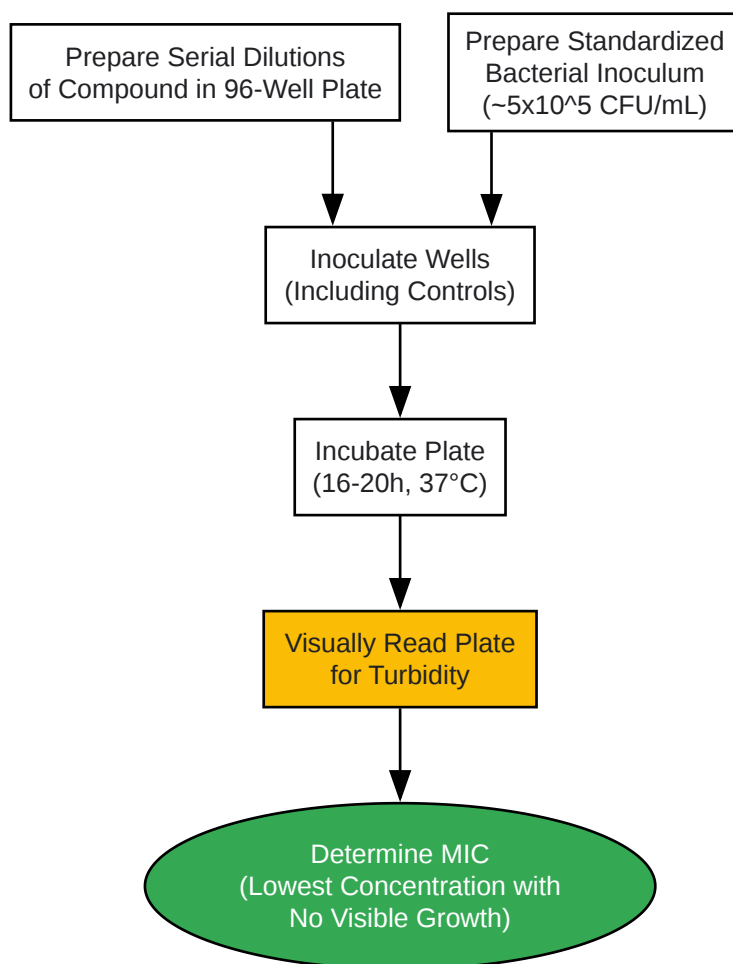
Prepare Serial Dilutions of Compound in 96-Well Plate

Prepare Standardized Bacterial Inoculum (~5x10^5 CFU/mL)

Inoculate Wells (Including Controls)

Incubate Plate (16-20h, 37°C)

Visually Read Plate for Turbidity

Determine MIC (Lowest Concentration with No Visible Growth)